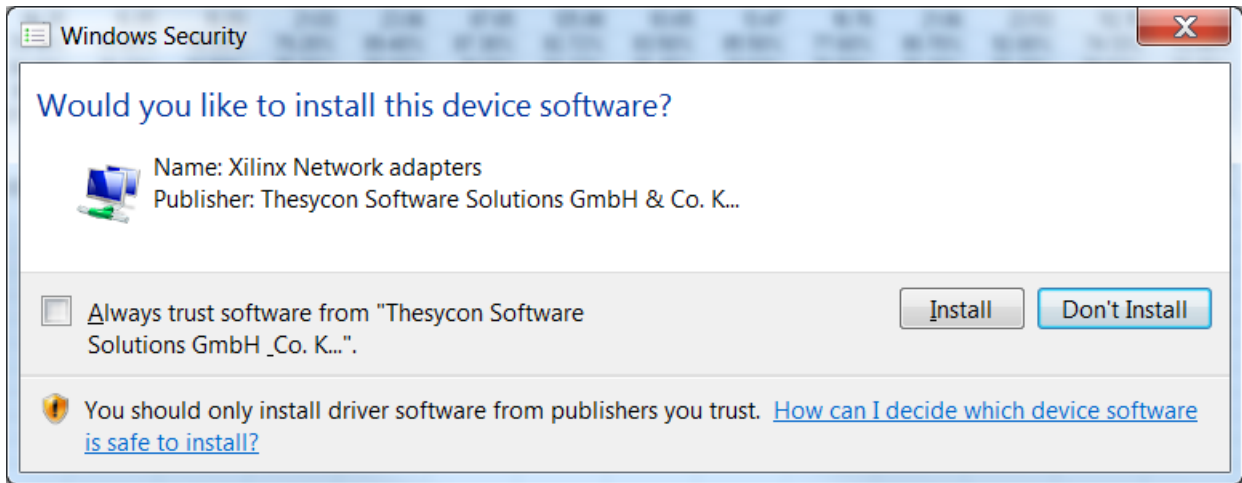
Windows Security

Would you like to install this device software?

Name: Xilinx Network adapters
Publisher: Thesycon Software Solutions GmbH & Co. K...

Always trust software from "Thesycon Software Solutions GmbH _Co. K...".

Install

Don't Install

You should only install driver software from publishers you trust. How can I decide which device software is safe to install?